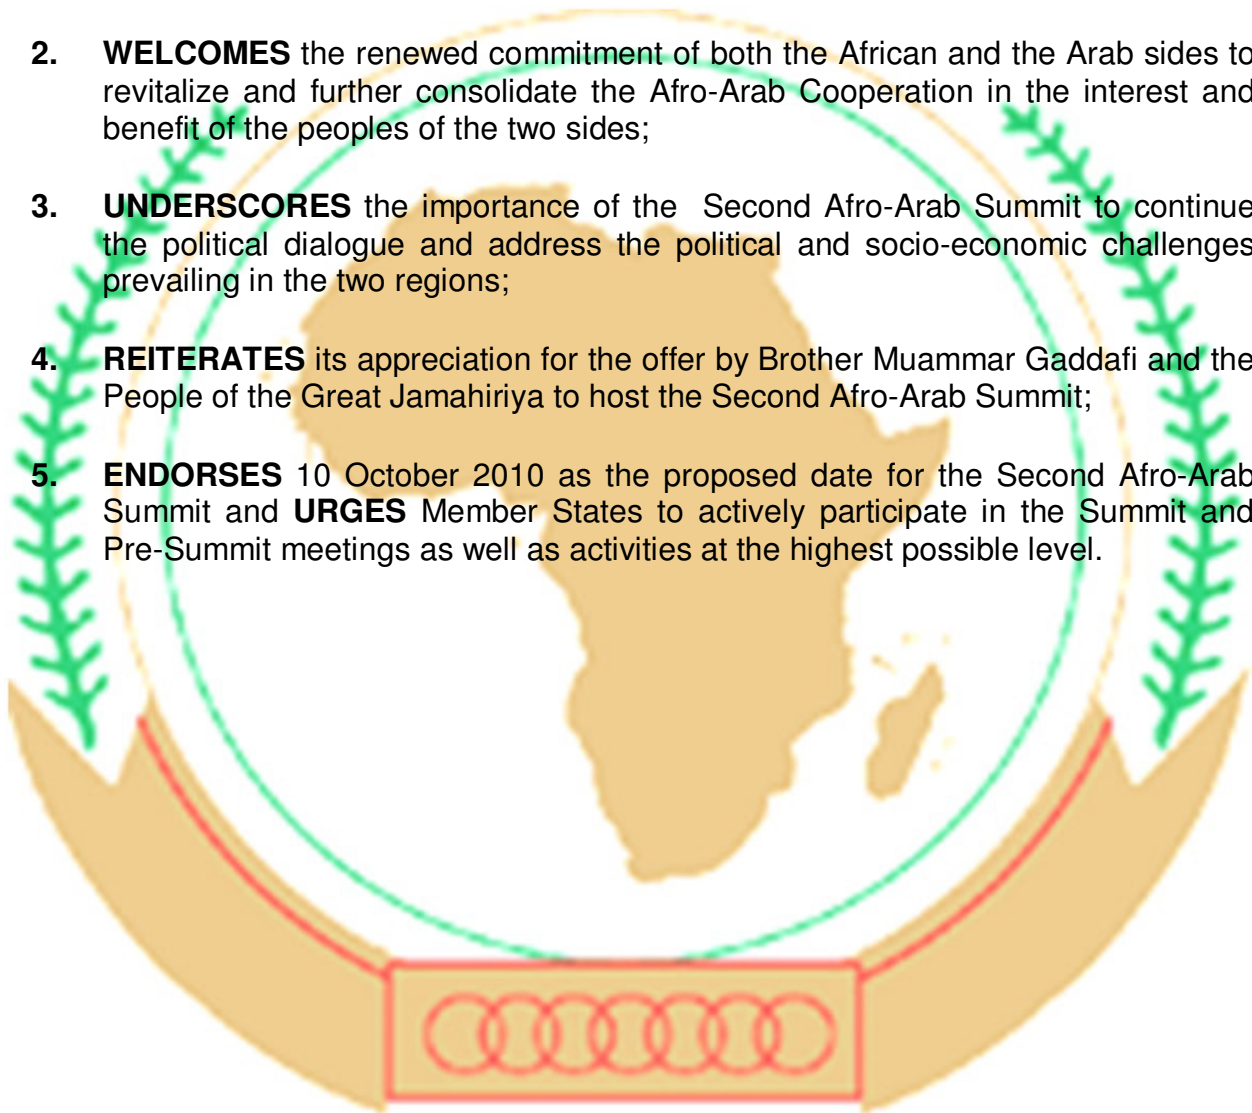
2. **WELCOMES** the renewed commitment of both the African and the Arab sides to revitalize and further consolidate the Afro-Arab Cooperation in the interest and benefit of the peoples of the two sides;

3. **UNDERSCORES** the importance of the Second Afro-Arab Summit to continue the political dialogue and address the political and socio-economic challenges prevailing in the two regions;

4. **REITERATES** its appreciation for the offer by Brother Muammar Gaddafi and the People of the Great Jamahiriya to host the Second Afro-Arab Summit;

5. **ENDORSES** 10 October 2010 as the proposed date for the Second Afro-Arab Summit and **URGES** Member States to actively participate in the Summit and Pre-Summit meetings as well as activities at the highest possible level.